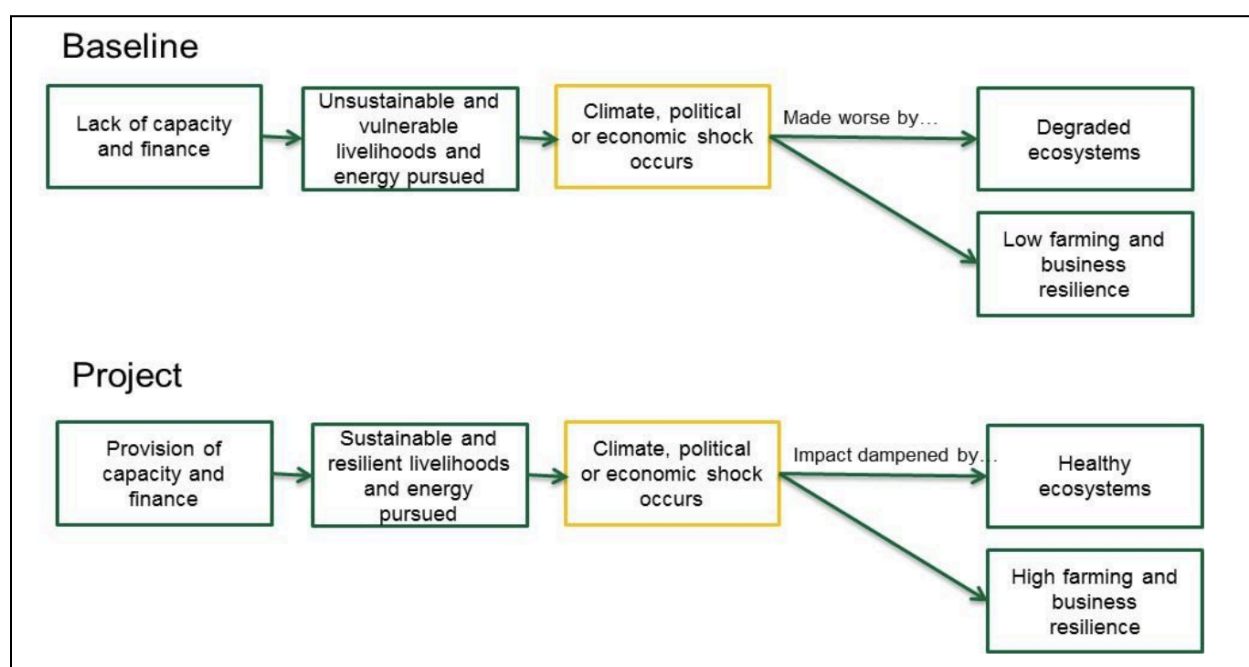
Baseline

Lack of capacity and finance

Unsustainable and vulnerable livelihoods and energy pursued

Climate, political or economic shock occurs

Made worse by…

Degraded ecosystems

Low farming and business resilience

Project

Provision of capacity and finance

Sustainable and resilient livelihoods and energy pursued

Climate, political or economic shock occurs

Impact dampened by…

Healthy ecosystems

High farming and business resilience